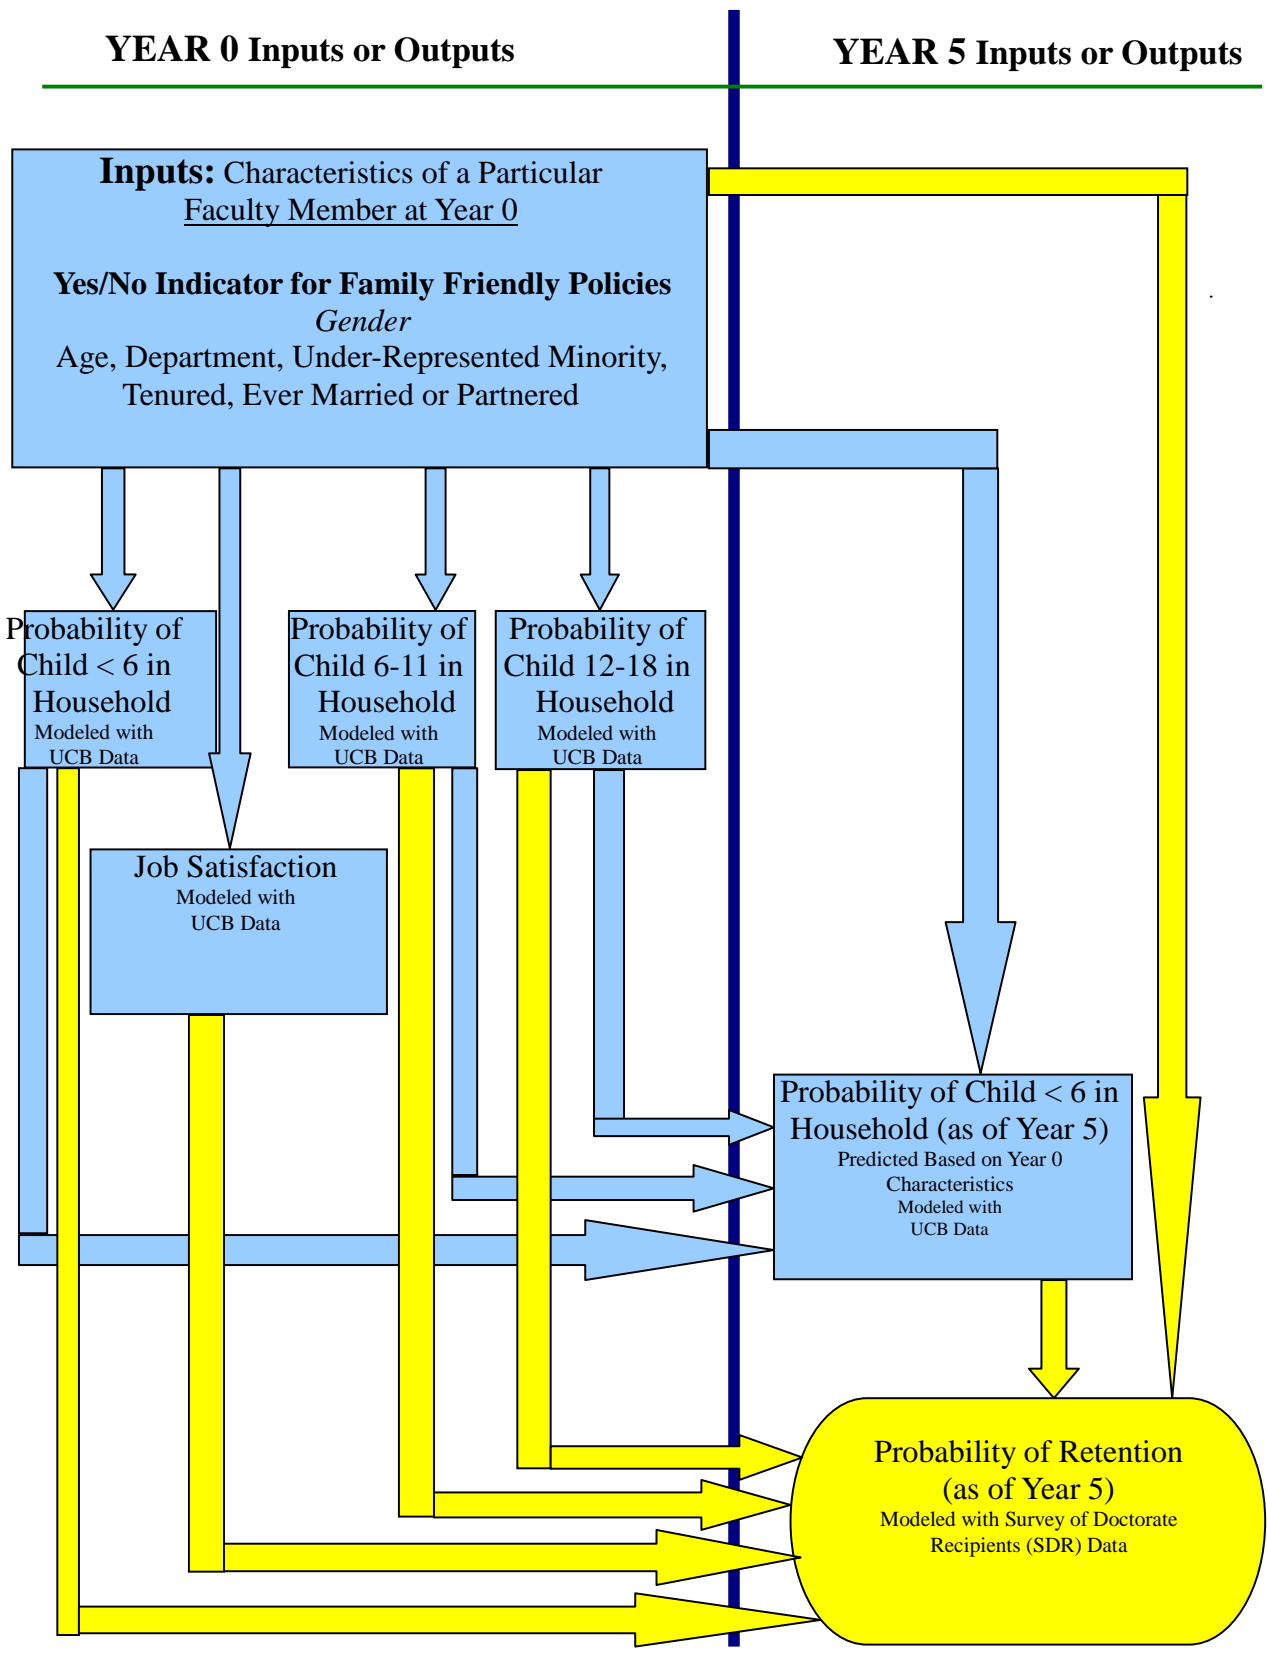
YEAR 0 Inputs or Outputs

YEAR 5 Inputs or Outputs

Inputs: Characteristics of a Particular Faculty Member at Year 0

Yes/No Indicator for Family Friendly Policies
Gender
Age, Department, Under-Represented Minority, Tenured, Ever Married or Partnered

Probability of Child < 6 in Household
Modeled with UCB Data

Probability of Child 6-11 in Household
Modeled with UCB Data

Probability of Child 12-18 in Household
Modeled with UCB Data

Job Satisfaction
Modeled with UCB Data

Probability of Child < 6 in Household (as of Year 5)
Predicted Based on Year 0 Characteristics
Modeled with UCB Data

Probability of Retention (as of Year 5)
Modeled with Survey of Doctorate Recipients (SDR) Data